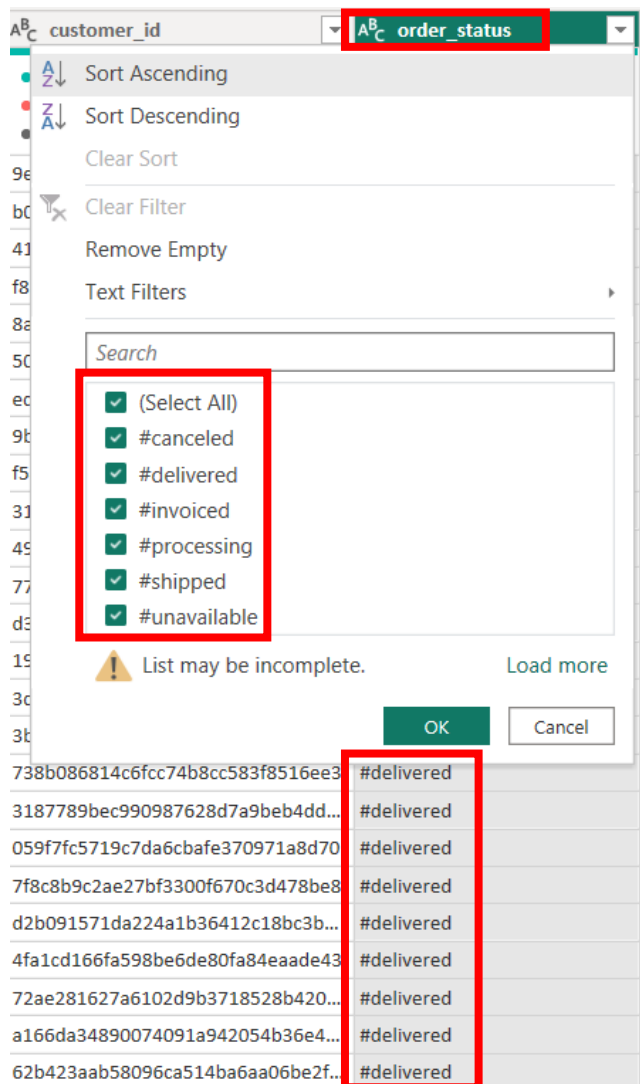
$A^B_C$ customer_id $A^B_C$ order_status

Sort Ascending
Sort Descending
Clear Sort
Clear Filter
Remove Empty
Text Filters

Search

(Select All)
#canceled
#delivered
#invoiced
#processing
#shipped
#unavailable

List may be incomplete. Load more

OK Cancel

9e
b0
41
f8
8a
50
ec
9b
f5
31
49
77
d3
19
3c
3b

| customer_id | order_status |
|---|---|
| 738b086814c6fcc74b8cc583f8516ee3 | #delivered |
| 3187789bec990987628d7a9beb4dd... | #delivered |
| 059f7fc5719c7da6cbafe370971a8d70 | #delivered |
| 7f8c8b9c2ae27bf3300f670c3d478be8 | #delivered |
| d2b091571da224a1b36412c18bc3b... | #delivered |
| 4fa1cd166fa598be6de80fa84eaade43 | #delivered |
| 72ae281627a6102d9b3718528b420... | #delivered |
| a166da34890074091a942054b36e4... | #delivered |
| 62b423aab58096ca514ba6aa06be2f... | #delivered |